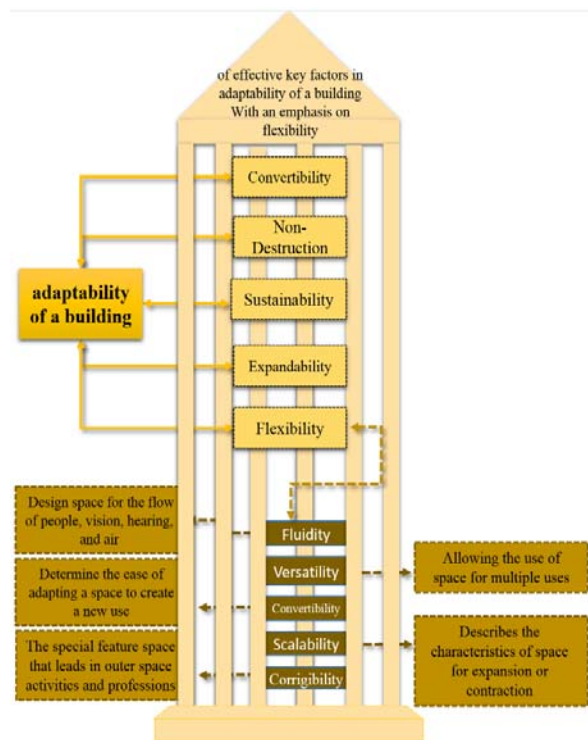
of effective key factors in adaptability of a building With an emphasis on flexibility

Convertibility

Non-Destruction

adaptability of a building

Sustainability

Expandability

Flexibility

Design space for the flow of people, vision, hearing, and air

Fluidity

Versatility

Allowing the use of space for multiple uses

Determine the ease of adapting a space to create a new use

Convertibility

Scalability

Describes the characteristics of space for expansion or contraction

The special feature space that leads in outer space activities and professions

Corrigibility